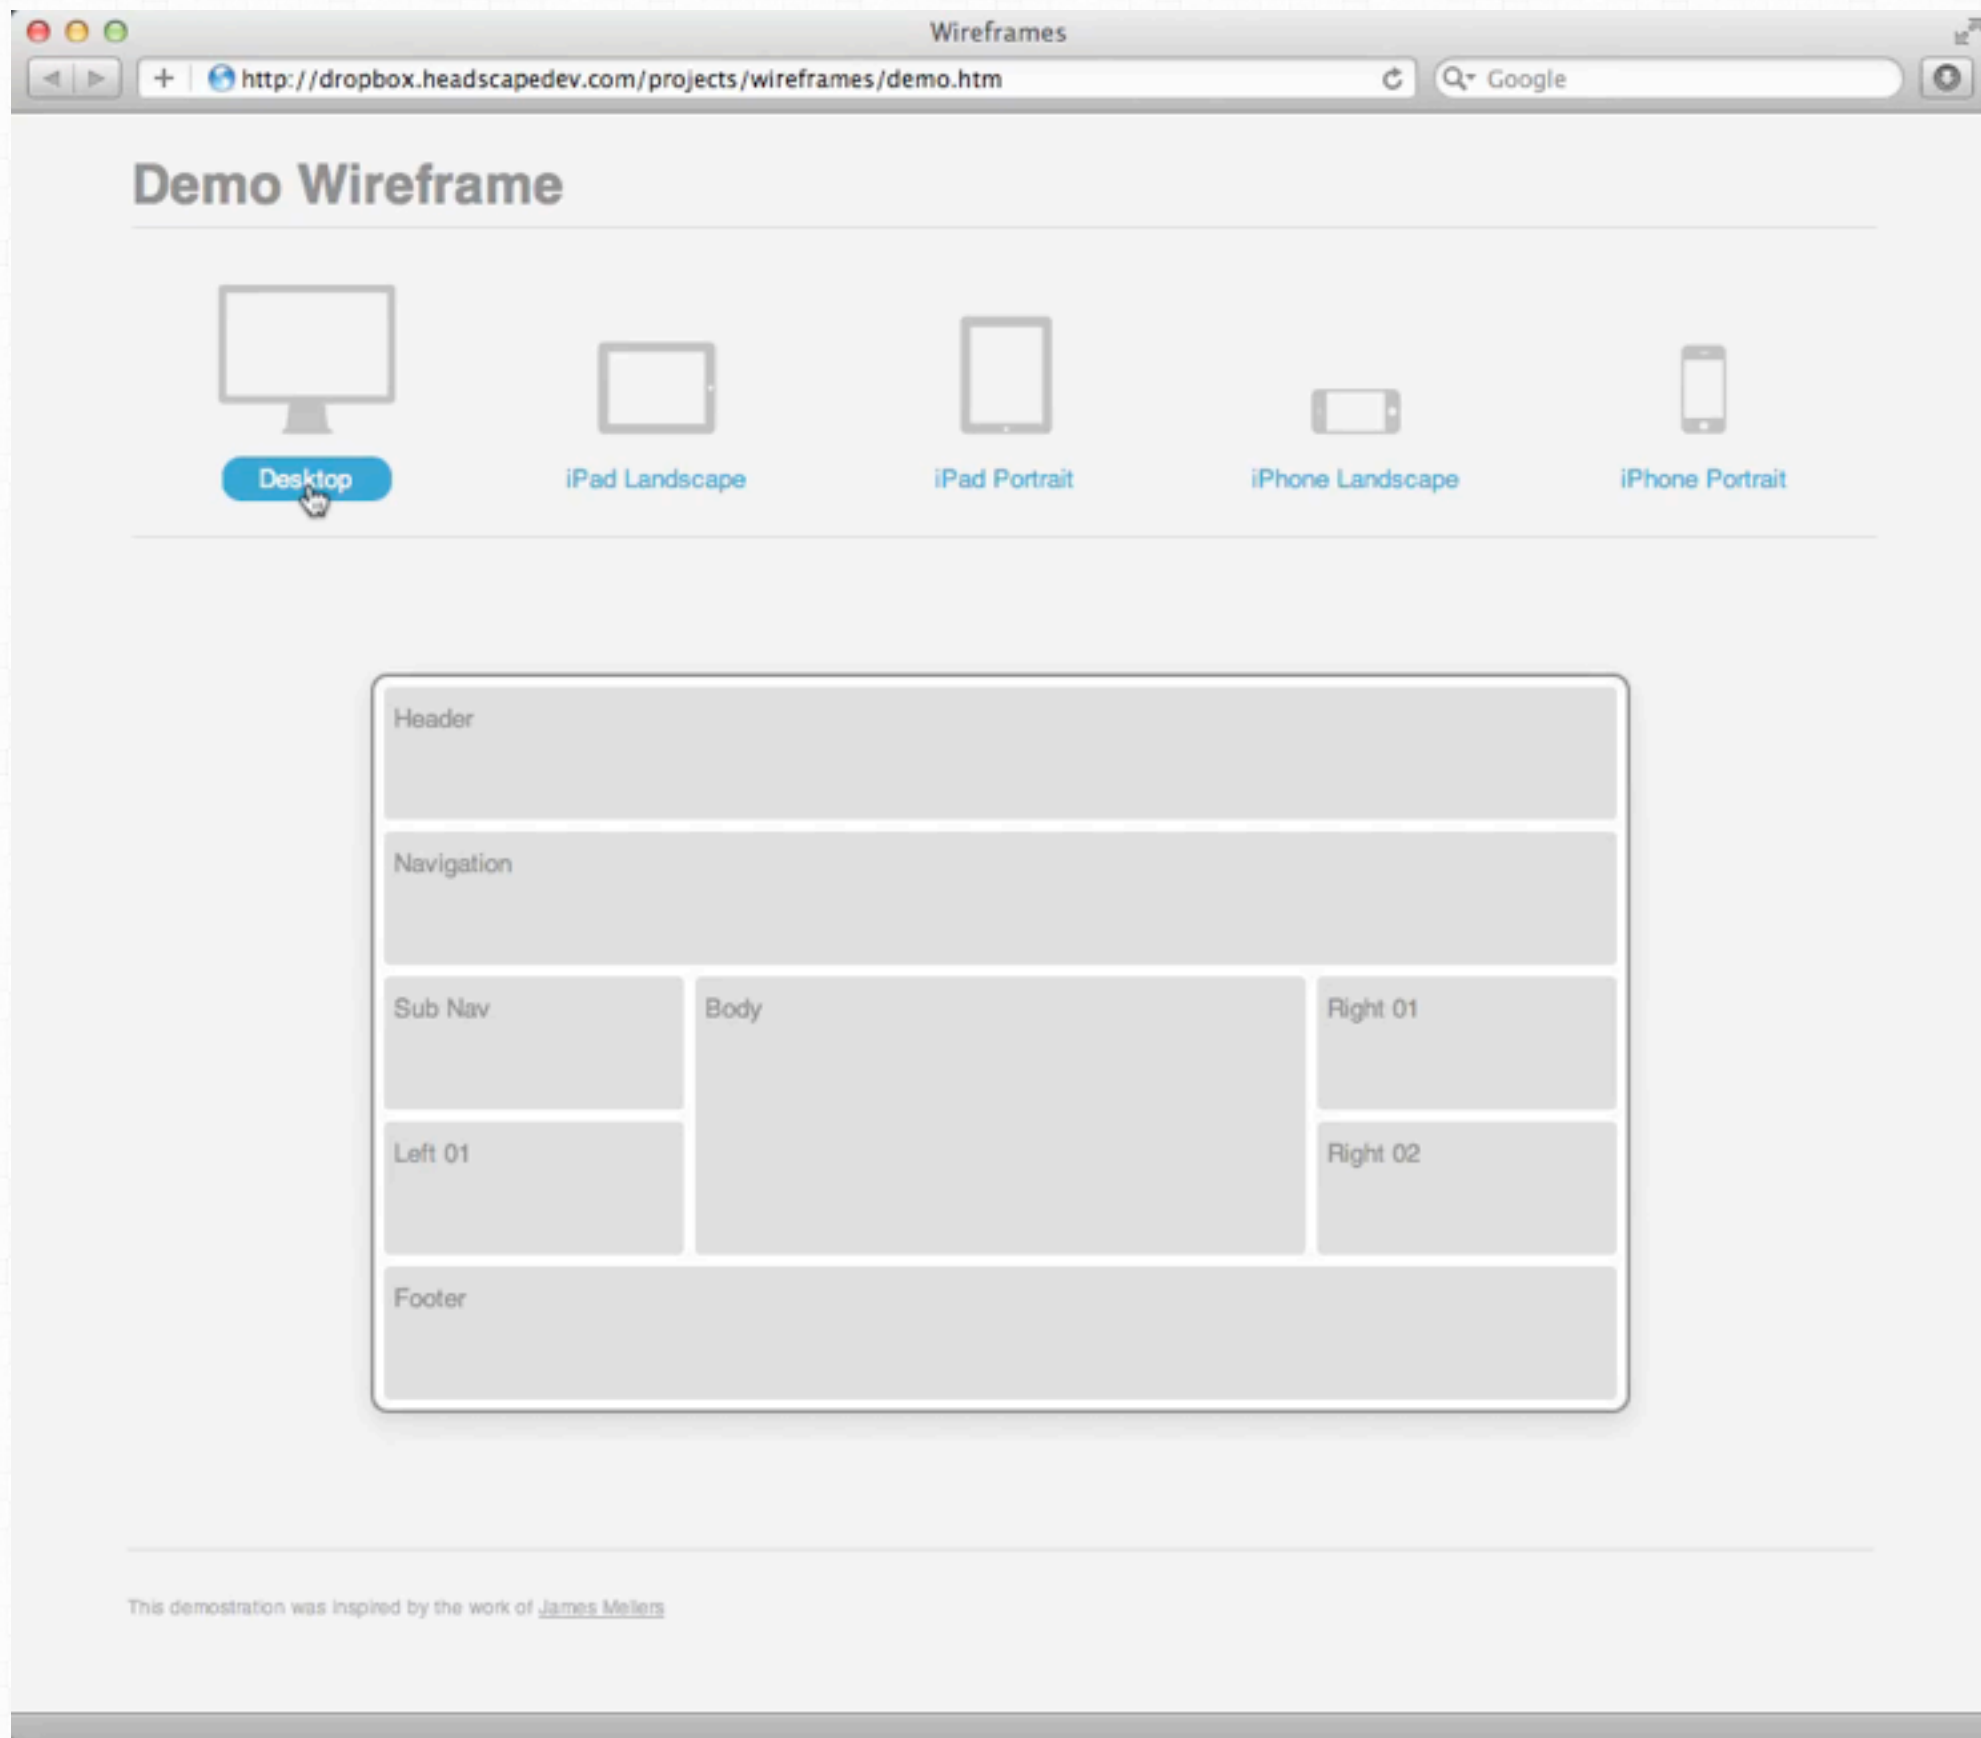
Wireframes

http://dropbox.headscapedev.com/projects/wireframes/demo.htm

Google

Demo Wireframe

Desktop

iPad Landscape

iPad Portrait

iPhone Landscape

iPhone Portrait

Header

Navigation

Sub Nav

Body

Right 01

Left 01

Right 02

Footer

This demostration was inspired by the work of James Mellers